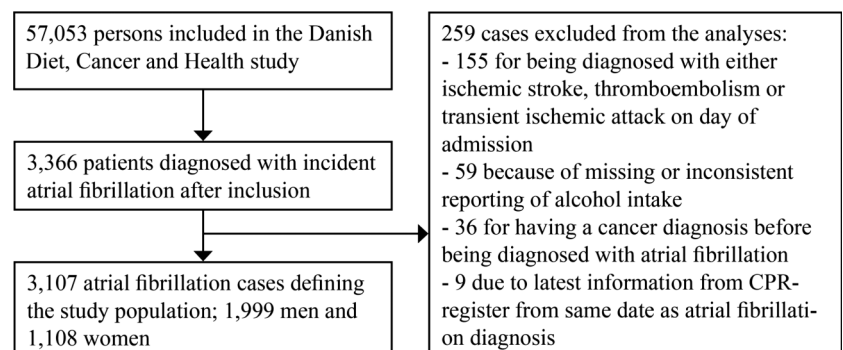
57,053 persons included in the Danish Diet, Cancer and Health study

3,366 patients diagnosed with incident atrial fibrillation after inclusion

3,107 atrial fibrillation cases defining the study population; 1,999 men and 1,108 women

259 cases excluded from the analyses:
- 155 for being diagnosed with either ischemic stroke, thromboembolism or transient ischemic attack on day of admission
- 59 because of missing or inconsistent reporting of alcohol intake
- 36 for having a cancer diagnosis before being diagnosed with atrial fibrillation
- 9 due to latest information from CPR-register from same date as atrial fibrillation diagnosis